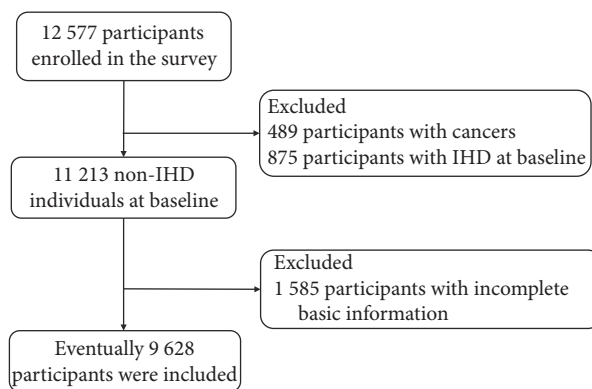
12 577 participants enrolled in the survey

Excluded
489 participants with cancers
875 participants with IHD at baseline

11 213 non-IHD individuals at baseline

Excluded
1 585 participants with incomplete basic information

Eventually 9 628 participants were included